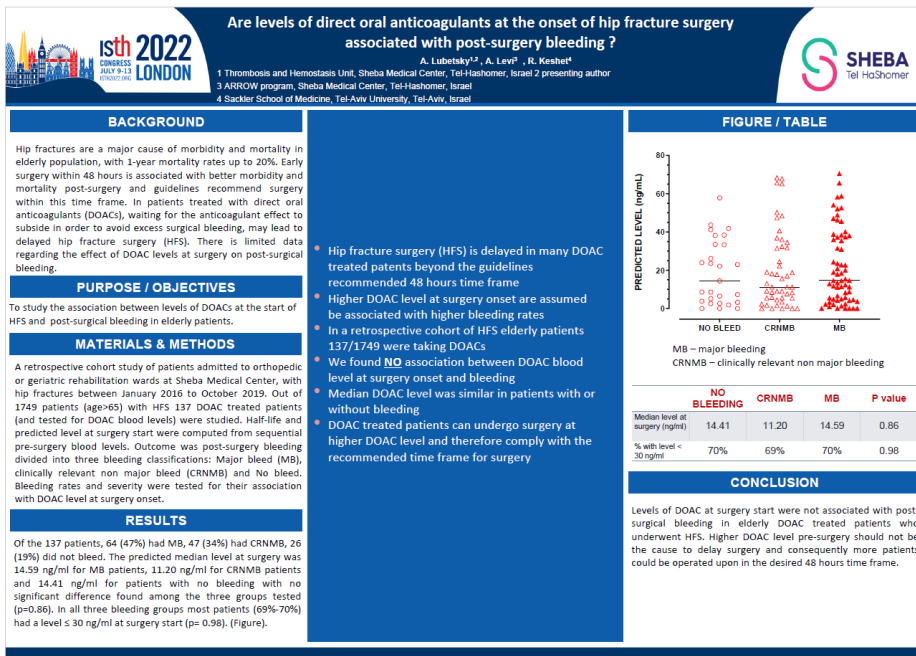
isth CONGRESS JULY 9-13 ISTH2022.ORG 2022 LONDON

Are levels of direct oral anticoagulants at the onset of hip fracture surgery associated with post-surgery bleeding ?

A. Lubetsky$^{1,2}$ , A. Levi$^{3}$ , R. Keshet$^{4}$
1 Thrombosis and Hemostasis Unit, Sheba Medical Center, Tel-Hashomer, Israel 2 presenting author
3 ARROW program, Sheba Medical Center, Tel-Hashomer, Israel
4 Sackler School of Medicine, Tel-Aviv University, Tel-Aviv, Israel

SHEBA Tel HaShomer

BACKGROUND

Hip fractures are a major cause of morbidity and mortality in elderly population, with 1-year mortality rates up to 20%. Early surgery within 48 hours is associated with better morbidity and mortality post-surgery and guidelines recommend surgery within this time frame. In patients treated with direct oral anticoagulants (DOACs), waiting for the anticoagulant effect to subside in order to avoid excess surgical bleeding, may lead to delayed hip fracture surgery (HFS). There is limited data regarding the effect of DOAC levels at surgery on post-surgical bleeding.

PURPOSE / OBJECTIVES

To study the association between levels of DOACs at the start of HFS and post-surgical bleeding in elderly patients.

MATERIALS & METHODS

A retrospective cohort study of patients admitted to orthopedic or geriatric rehabilitation wards at Sheba Medical Center, with hip fractures between January 2016 to October 2019. Out of 1749 patients (age>65) with HFS 137 DOAC treated patients (and tested for DOAC blood levels) were studied. Half-life and predicted level at surgery start were computed from sequential pre-surgery blood levels. Outcome was post-surgery bleeding divided into three bleeding classifications: Major bleed (MB), clinically relevant non major bleed (CRNMB) and No bleed. Bleeding rates and severity were tested for their association with DOAC level at surgery onset.

RESULTS

Of the 137 patients, 64 (47%) had MB, 47 (34%) had CRNMB, 26 (19%) did not bleed. The predicted median level at surgery was 14.59 ng/ml for MB patients, 11.20 ng/ml for CRNMB patients and 14.41 ng/ml for patients with no bleeding with no significant difference found among the three groups tested (p=0.86). In all three bleeding groups most patients (69%-70%) had a level ≤ 30 ng/ml at surgery start (p= 0.98). (Figure).

• Hip fracture surgery (HFS) is delayed in many DOAC treated patents beyond the guidelines recommended 48 hours time frame
• Higher DOAC level at surgery onset are assumed be associated with higher bleeding rates
• In a retrospective cohort of HFS elderly patients 137/1749 were taking DOACs
• We found NO association between DOAC blood level at surgery onset and bleeding
• Median DOAC level was similar in patients with or without bleeding
• DOAC treated patients can undergo surgery at higher DOAC level and therefore comply with the recommended time frame for surgery

FIGURE / TABLE

PREDICTED LEVEL (ng/ml)
80
60
40
20
0
NO BLEED CRNMB MB

MB – major bleeding
CRNMB – clinically relevant non major bleeding

| | NO BLEEDING | CRNMB | MB | P value |
|---|---|---|---|---|
| Median level at surgery (ng/ml) | 14.41 | 11.20 | 14.59 | 0.86 |
| % with level < 30 ng/ml | 70% | 69% | 70% | 0.98 |

CONCLUSION

Levels of DOAC at surgery start were not associated with post surgical bleeding in elderly DOAC treated patients who underwent HFS. Higher DOAC level pre-surgery should not be the cause to delay surgery and consequently more patients could be operated upon in the desired 48 hours time frame.